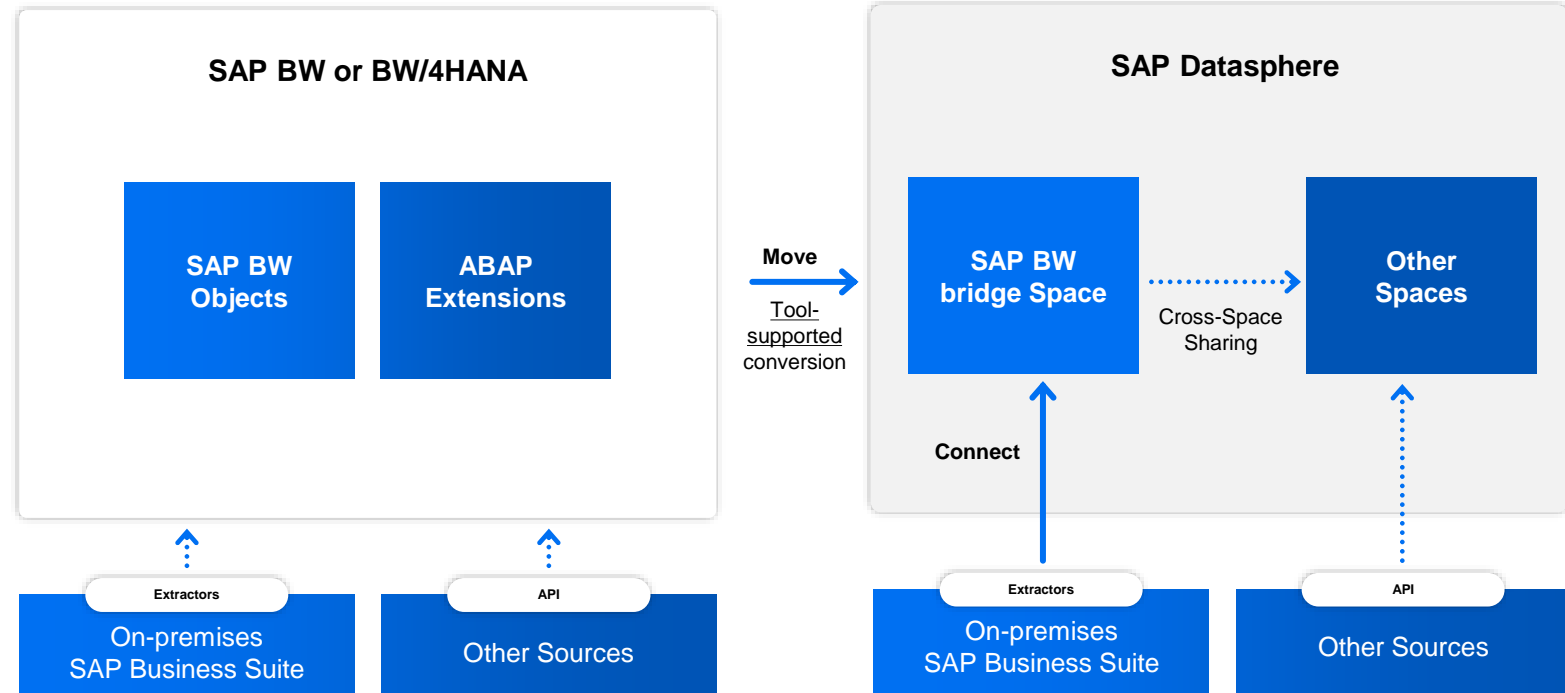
SAP BW or BW/4HANA

SAP BW Objects

ABAP Extensions

Extractors

On-premises SAP Business Suite

API

Other Sources

Move

Tool-supported conversion

SAP Datasphere

SAP BW bridge Space

Cross-Space Sharing

Other Spaces

Connect

Extractors

On-premises SAP Business Suite

API

Other Sources